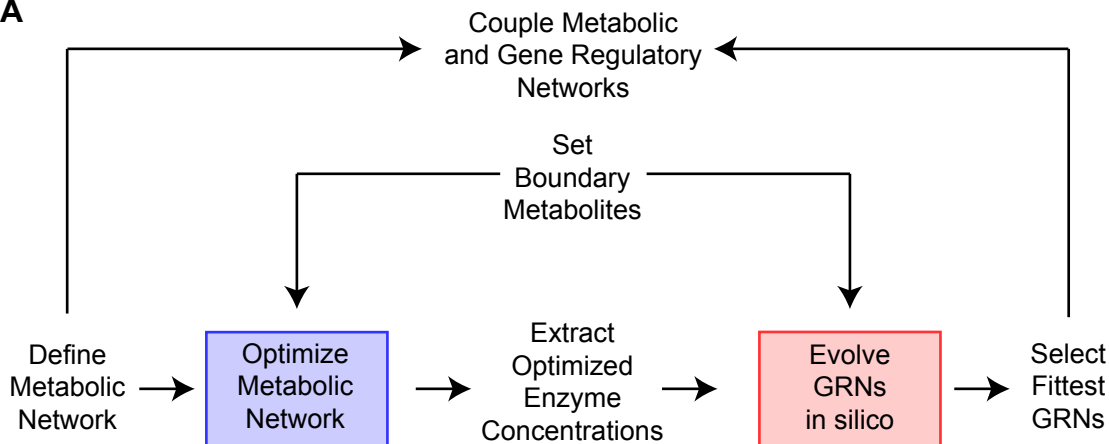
A

Couple Metabolic and Gene Regulatory Networks

Set Boundary Metabolites

Define Metabolic Network

Optimize Metabolic Network

Extract Optimized Enzyme Concentrations

Evolve GRNs in silico

Select Fittest GRNs